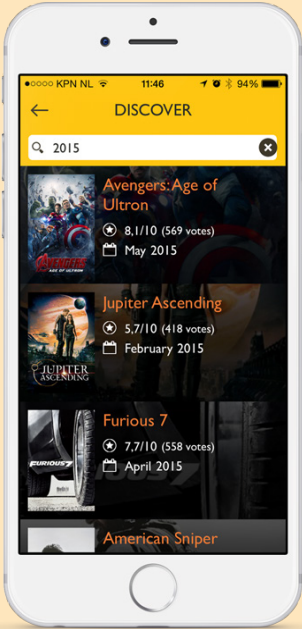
●●●○○ KPN NL 11:46 94%

DISCOVER

2015

Avengers: Age of Ultron
8,1/10 (569 votes)
May 2015

AVENGERS AGE OF ULTRON

Jupiter Ascending
5,7/10 (418 votes)
February 2015

JUPITER ASCENDING

Furious 7
7,7/10 (558 votes)
April 2015

FURIOUS 7

American Sniper